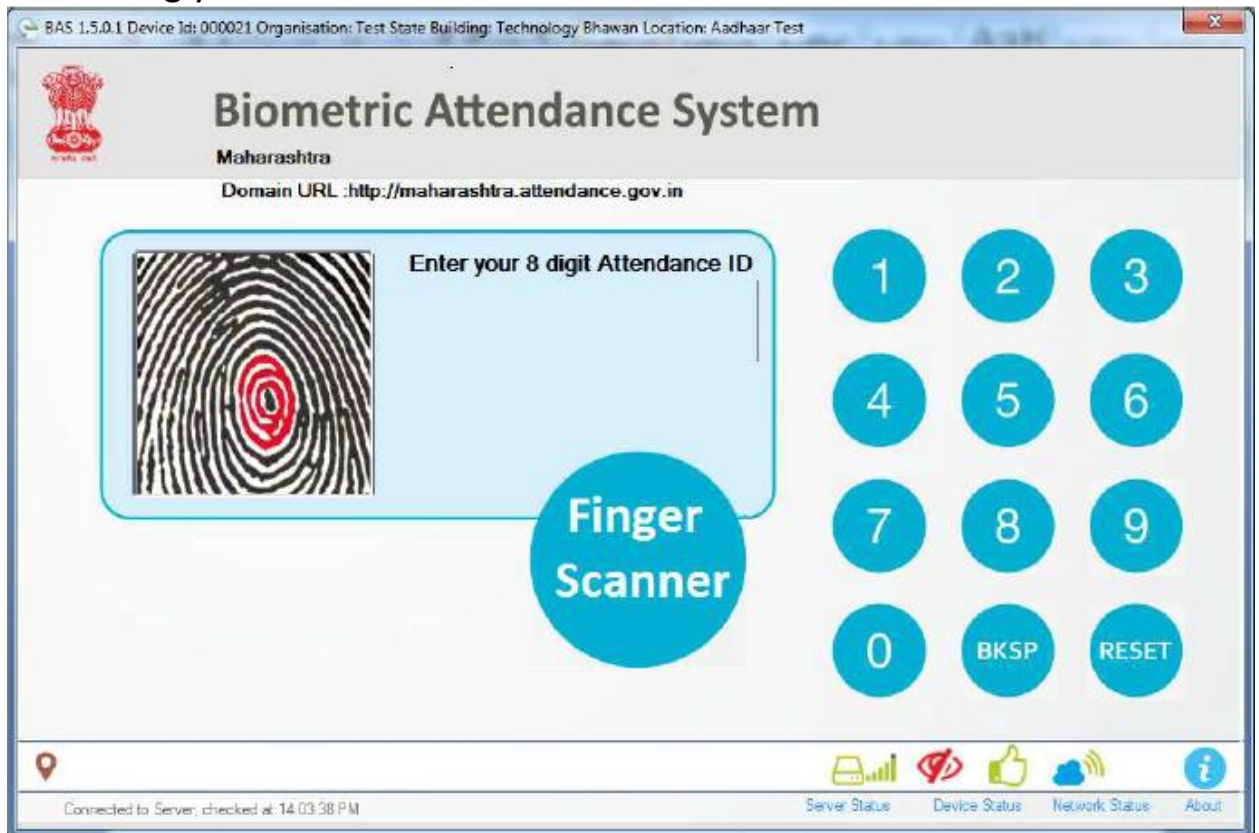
BAS 1.5.0.1 Device Id: 000021 Organisation: Test State Building: Technology Bhawan Location: Aadhaar Test

Biometric Attendance System

Maharashtra

Domain URL :http://maharashtra.attendance.gov.in

Enter your 8 digit Attendance ID

Finger Scanner

1
2
3
4
5
6
7
8
9
0
BKSP
RESET

Connected to Server, checked at 14:03:38 PM

Server Status
Device Status
Network Status
About